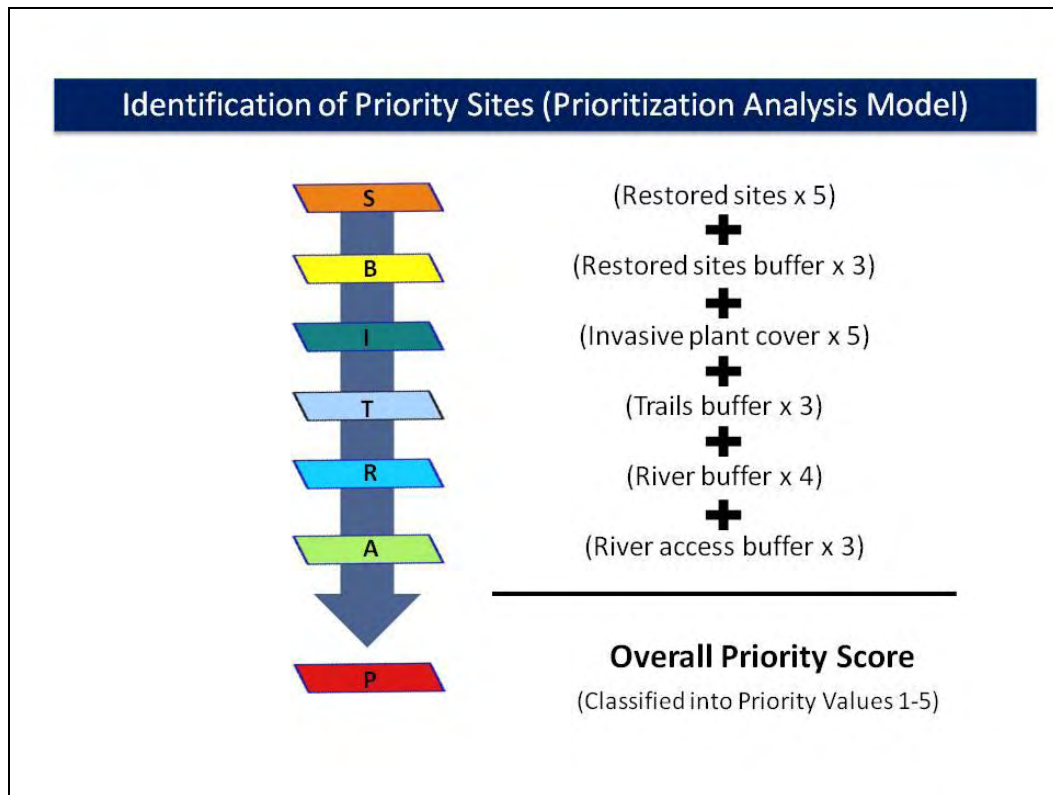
Identification of Priority Sites (Prioritization Analysis Model)

S

B

I

T

R

A

P

(Restored sites x 5)
+
(Restored sites buffer x 3)
+
(Invasive plant cover x 5)
+
(Trails buffer x 3)
+
(River buffer x 4)
+
(River access buffer x 3)

Overall Priority Score

(Classified into Priority Values 1-5)